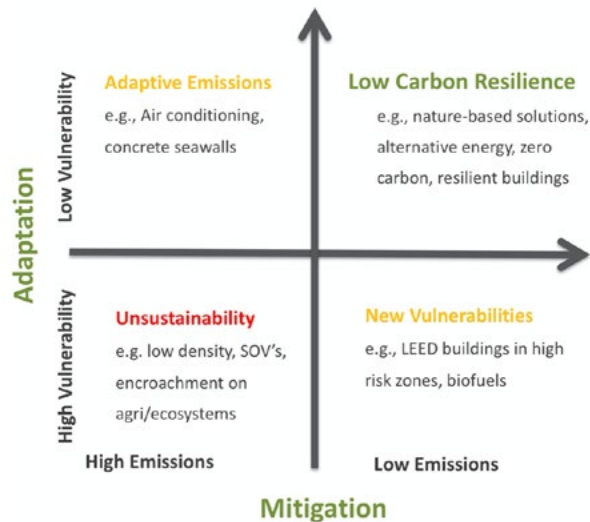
Adaptation

Low Vulnerability

Adaptive Emissions

e.g., Air conditioning, concrete seawalls

Low Carbon Resilience

e.g., nature-based solutions, alternative energy, zero carbon, resilient buildings

High Vulnerability

Unsustainability

e.g. low density, SOV's, encroachment on agri/ecosystems

New Vulnerabilities

e.g., LEED buildings in high risk zones, biofuels

High Emissions

Low Emissions

Mitigation